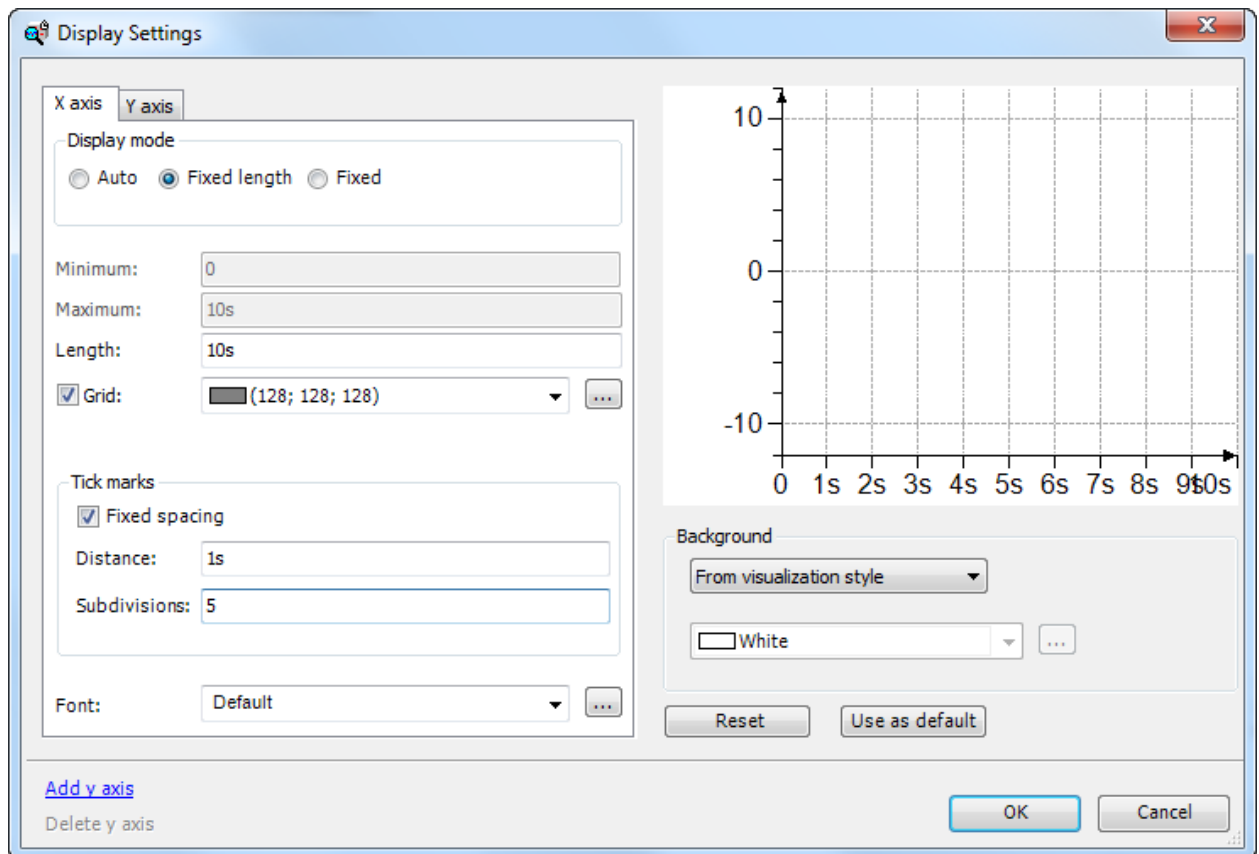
Display Settings

X axis | Y axis

Display mode
Auto  Fixed length  Fixed

Minimum: 0
Maximum: 10s
Length: 10s
Grid: (128; 128; 128) ...

Tick marks
Fixed spacing
Distance: 1s
Subdivisions: 5

Font: Default ...

10
0
-10
0 1s 2s 3s 4s 5s 6s 7s 8s 9s10s

Background
From visualization style
White ...

Reset
Use as default

Add y axis
Delete y axis

OK
Cancel